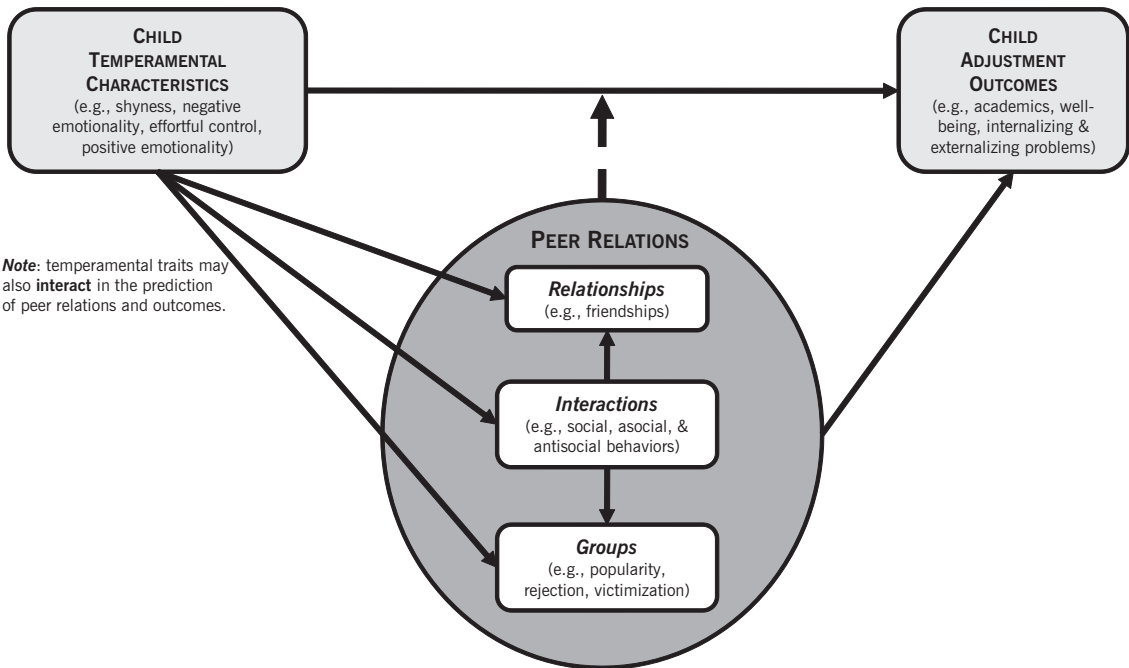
CHILD TEMPERAMENTAL CHARACTERISTICS
(e.g., shyness, negative emotionality, effortful control, positive emotionality)

CHILD ADJUSTMENT OUTCOMES
(e.g., academics, well-being, internalizing & externalizing problems)

*Note*: temperamental traits may also **interact** in the prediction of peer relations and outcomes.

PEER RELATIONS

*Relationships*
(e.g., friendships)

*Interactions*
(e.g., social, asocial, & antisocial behaviors)

*Groups*
(e.g., popularity, rejection, victimization)